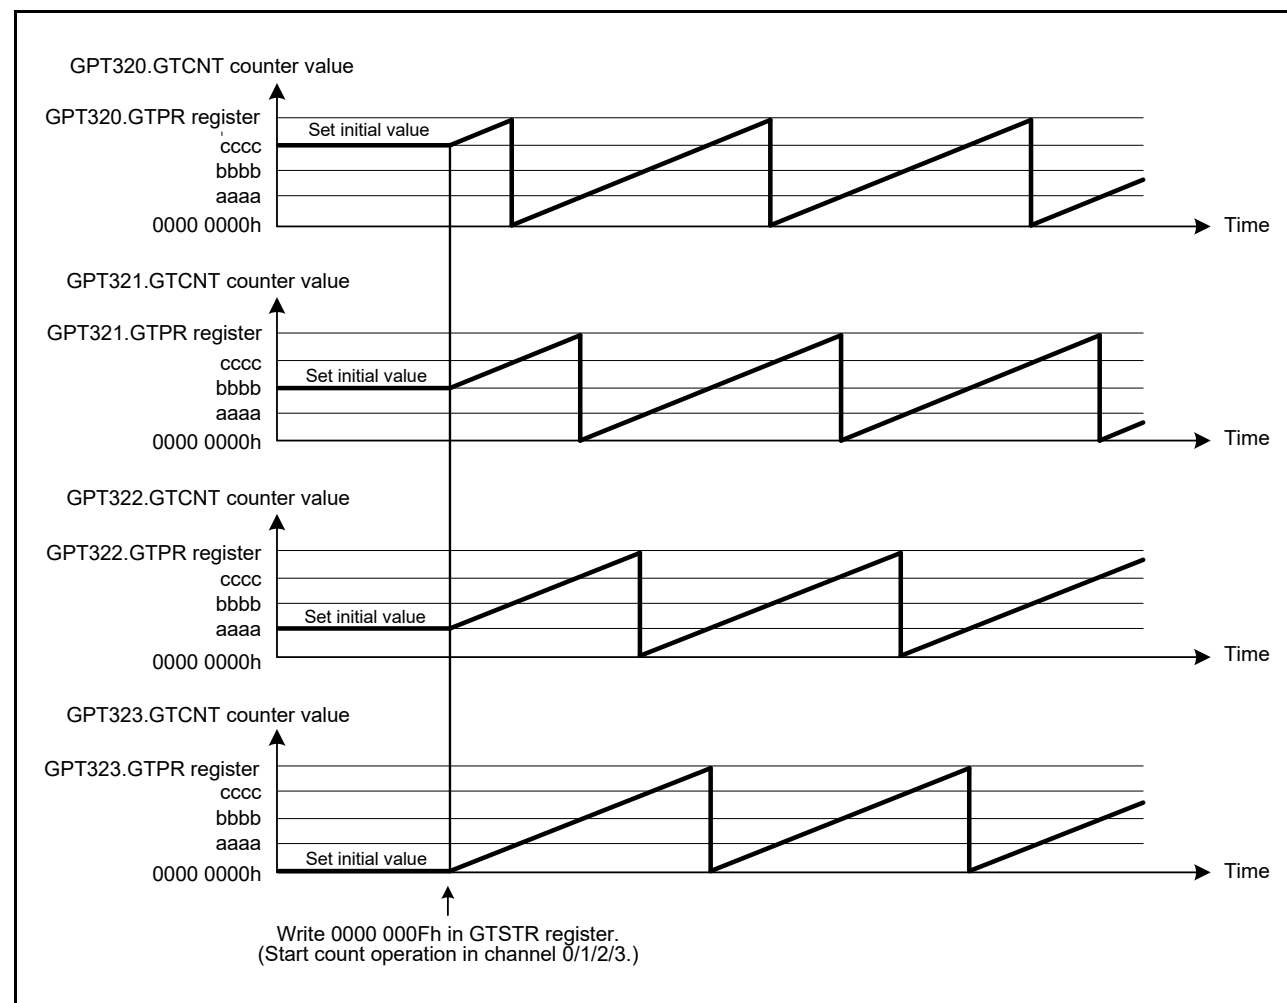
GPT320.GTCNT counter value

GPT320.GTPR register
cccc
bbbb
aaaa
0000 0000h

Set initial value

Time

GPT321.GTCNT counter value

GPT321.GTPR register
cccc
bbbb
aaaa
0000 0000h

Set initial value

Time

GPT322.GTCNT counter value

GPT322.GTPR register
cccc
bbbb
aaaa
0000 0000h

Set initial value

Time

GPT323.GTCNT counter value

GPT323.GTPR register
cccc
bbbb
aaaa
0000 0000h

Set initial value

Time

Write 0000 000Fh in GTSTR register.
(Start count operation in channel 0/1/2/3.)